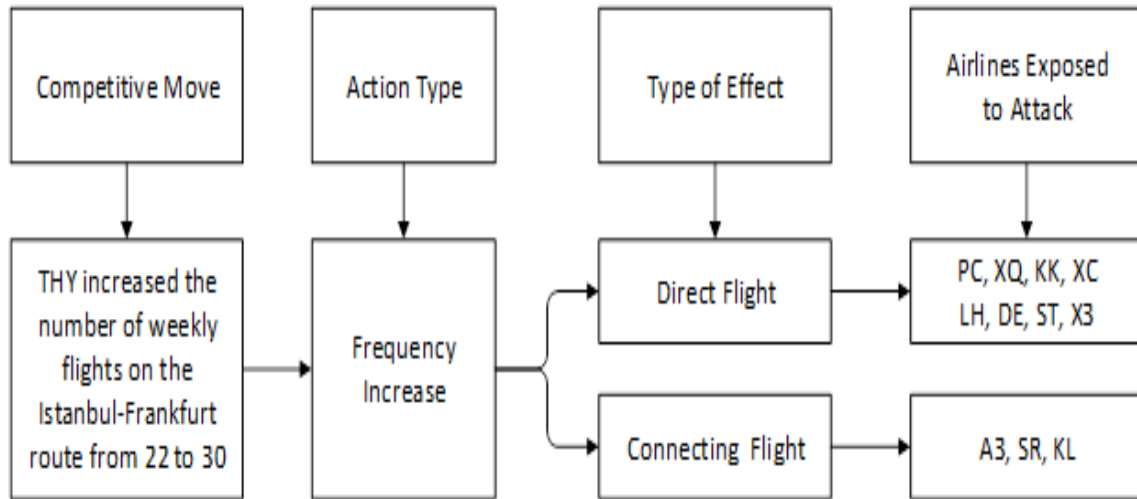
Competitive Move

Action Type

Type of Effect

Airlines Exposed to Attack

THY increased the number of weekly flights on the Istanbul-Frankfurt route from 22 to 30

Frequency Increase

Direct Flight

PC, XQ, KK, XC LH, DE, ST, X3

Connecting Flight

A3, SR, KL